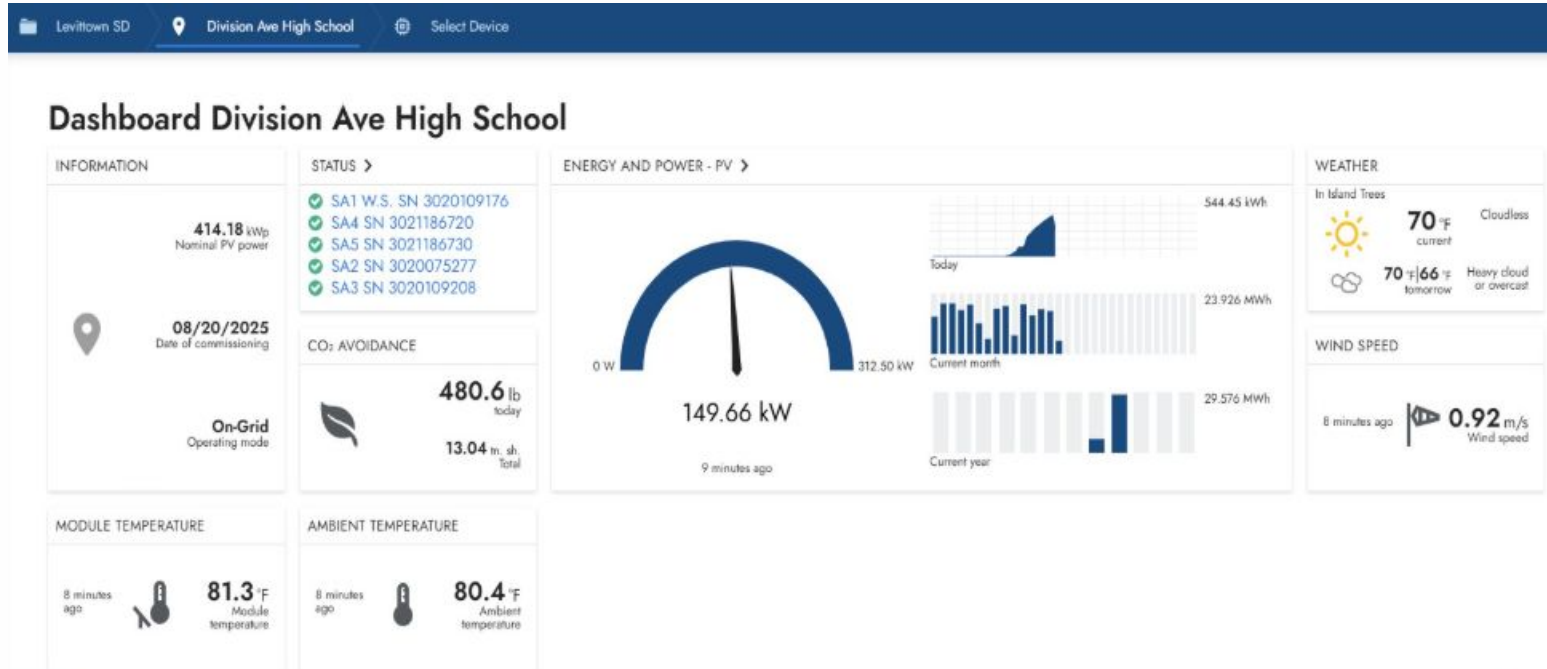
Levittown SD Division Ave High School Select Device

Dashboard Division Ave High School

INFORMATION

414.18 kWp
Nominal PV power

08/20/2025
Date of commissioning

On-Grid
Operating mode

STATUS >

SA1 W.S. SN 3020109176
SA4 SN 3021186720
SA5 SN 3021186730
SA2 SN 3020075277
SA3 SN 3020109208

CO₂ AVOIDANCE

480.6 lb
today

13.04 m. sh.
Total

ENERGY AND POWER - PV >

0 W
312.50 kW
149.66 kW
9 minutes ago

544.45 kWh
Today

23.926 MWh
Current month

29.576 MWh
Current year

WEATHER

In Island Trees

70 °F
current
Cloudless

70 °F|66 °F
tomorrow
Heavy cloud or overcast

WIND SPEED

8 minutes ago
0.92 m/s
Wind speed

MODULE TEMPERATURE

8 minutes ago
81.3 °F
Module temperature

AMBIENT TEMPERATURE

8 minutes ago
80.4 °F
Ambient temperature